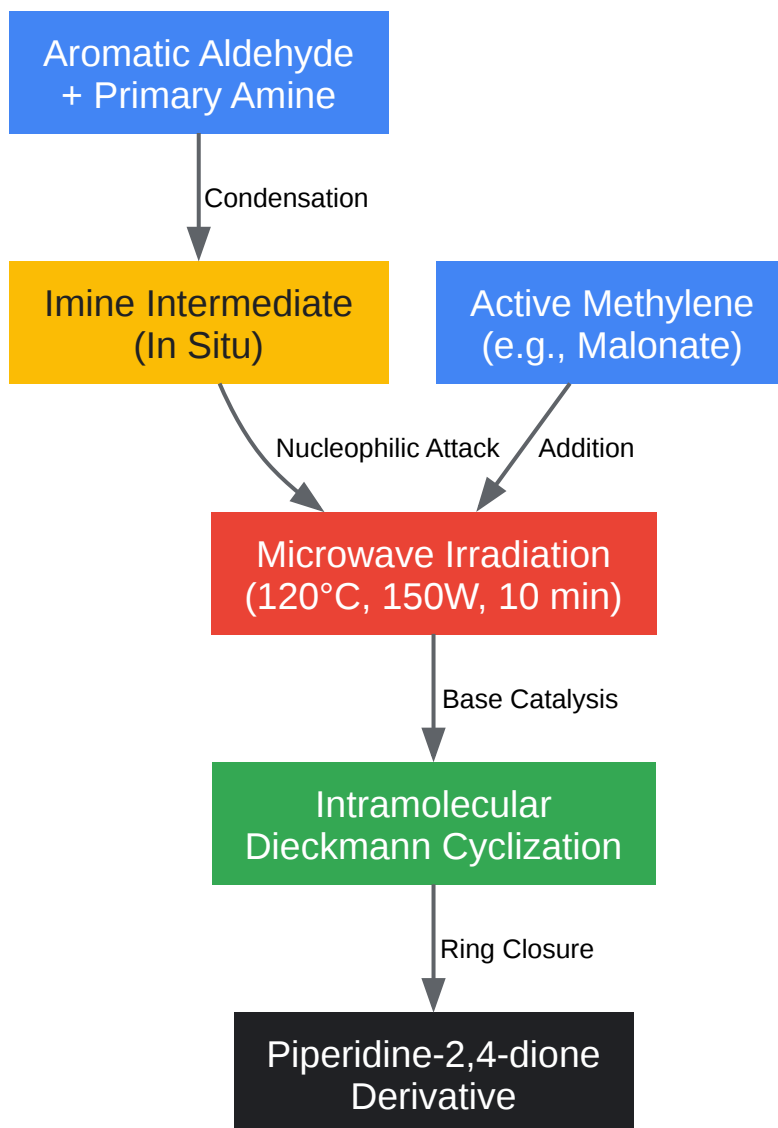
Aromatic Aldehyde
+ Primary Amine

Condensation

Imine Intermediate
(In Situ)

Active Methylene
(e.g., Malonate)

Nucleophilic Attack

Addition

Microwave Irradiation
(120°C, 150W, 10 min)

Base Catalysis

Intramolecular
Dieckmann Cyclization

Ring Closure

Piperidine-2,4-dione
Derivative